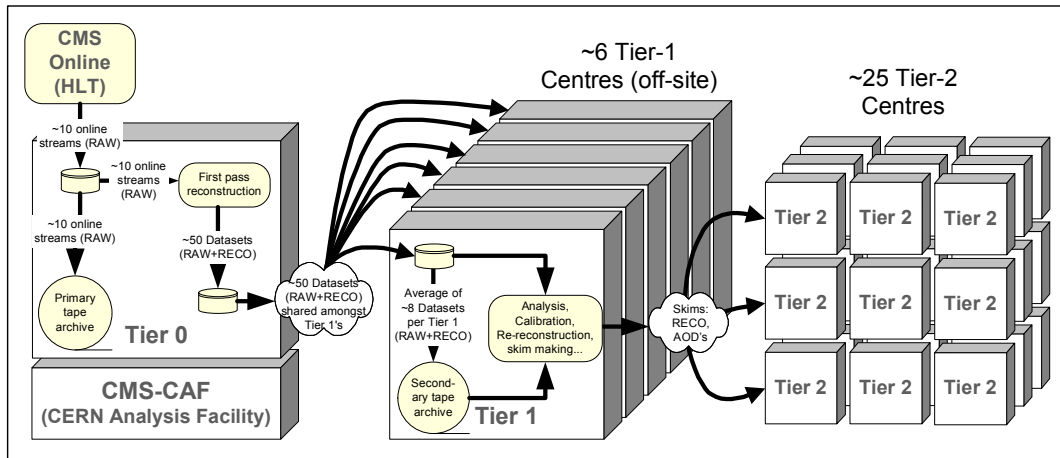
CMS Online (HLT)

~10 online streams (RAW)

~10 online streams (RAW)

First pass reconstruction

~10 online streams (RAW)

~50 Datasets (RAW+RECO)

Primary tape archive

Tier 0

~50 Datasets (RAW+RECO) shared amongst Tier 1's

CMS-CAF (CERN Analysis Facility)

~6 Tier-1 Centres (off-site)

Average of ~8 Datasets per Tier 1 (RAW+RECO)

Analysis, Calibration, Re-reconstruction, skim making...

Second-ary tape archive

Tier 1

Skims: RECO, AOD's

~25 Tier-2 Centres

Tier 2

Tier 2

Tier 2

Tier 2

Tier 2

Tier 2

Tier 2

Tier 2

Tier 2